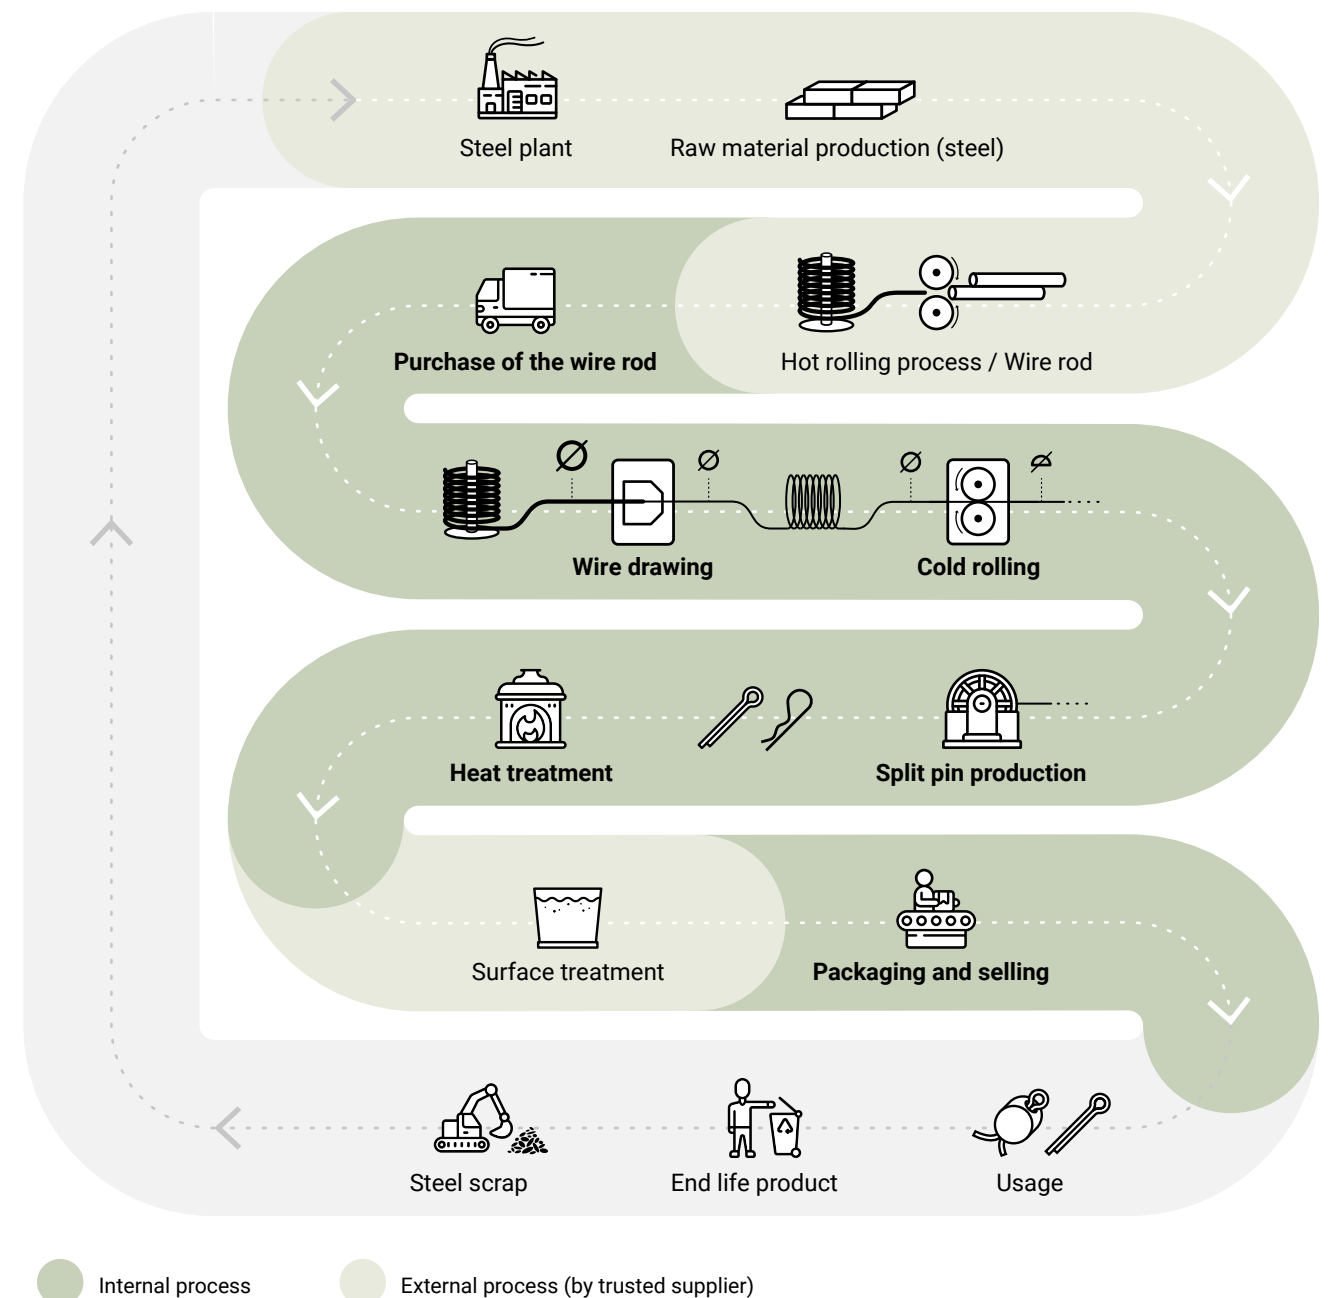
Steel plant

Raw material production (steel)

Purchase of the wire rod

Hot rolling process / Wire rod

Wire drawing

Cold rolling

Heat treatment

Split pin production

Surface treatment

Packaging and selling

Steel scrap

End life product

Usage

Internal process

External process (by trusted supplier)